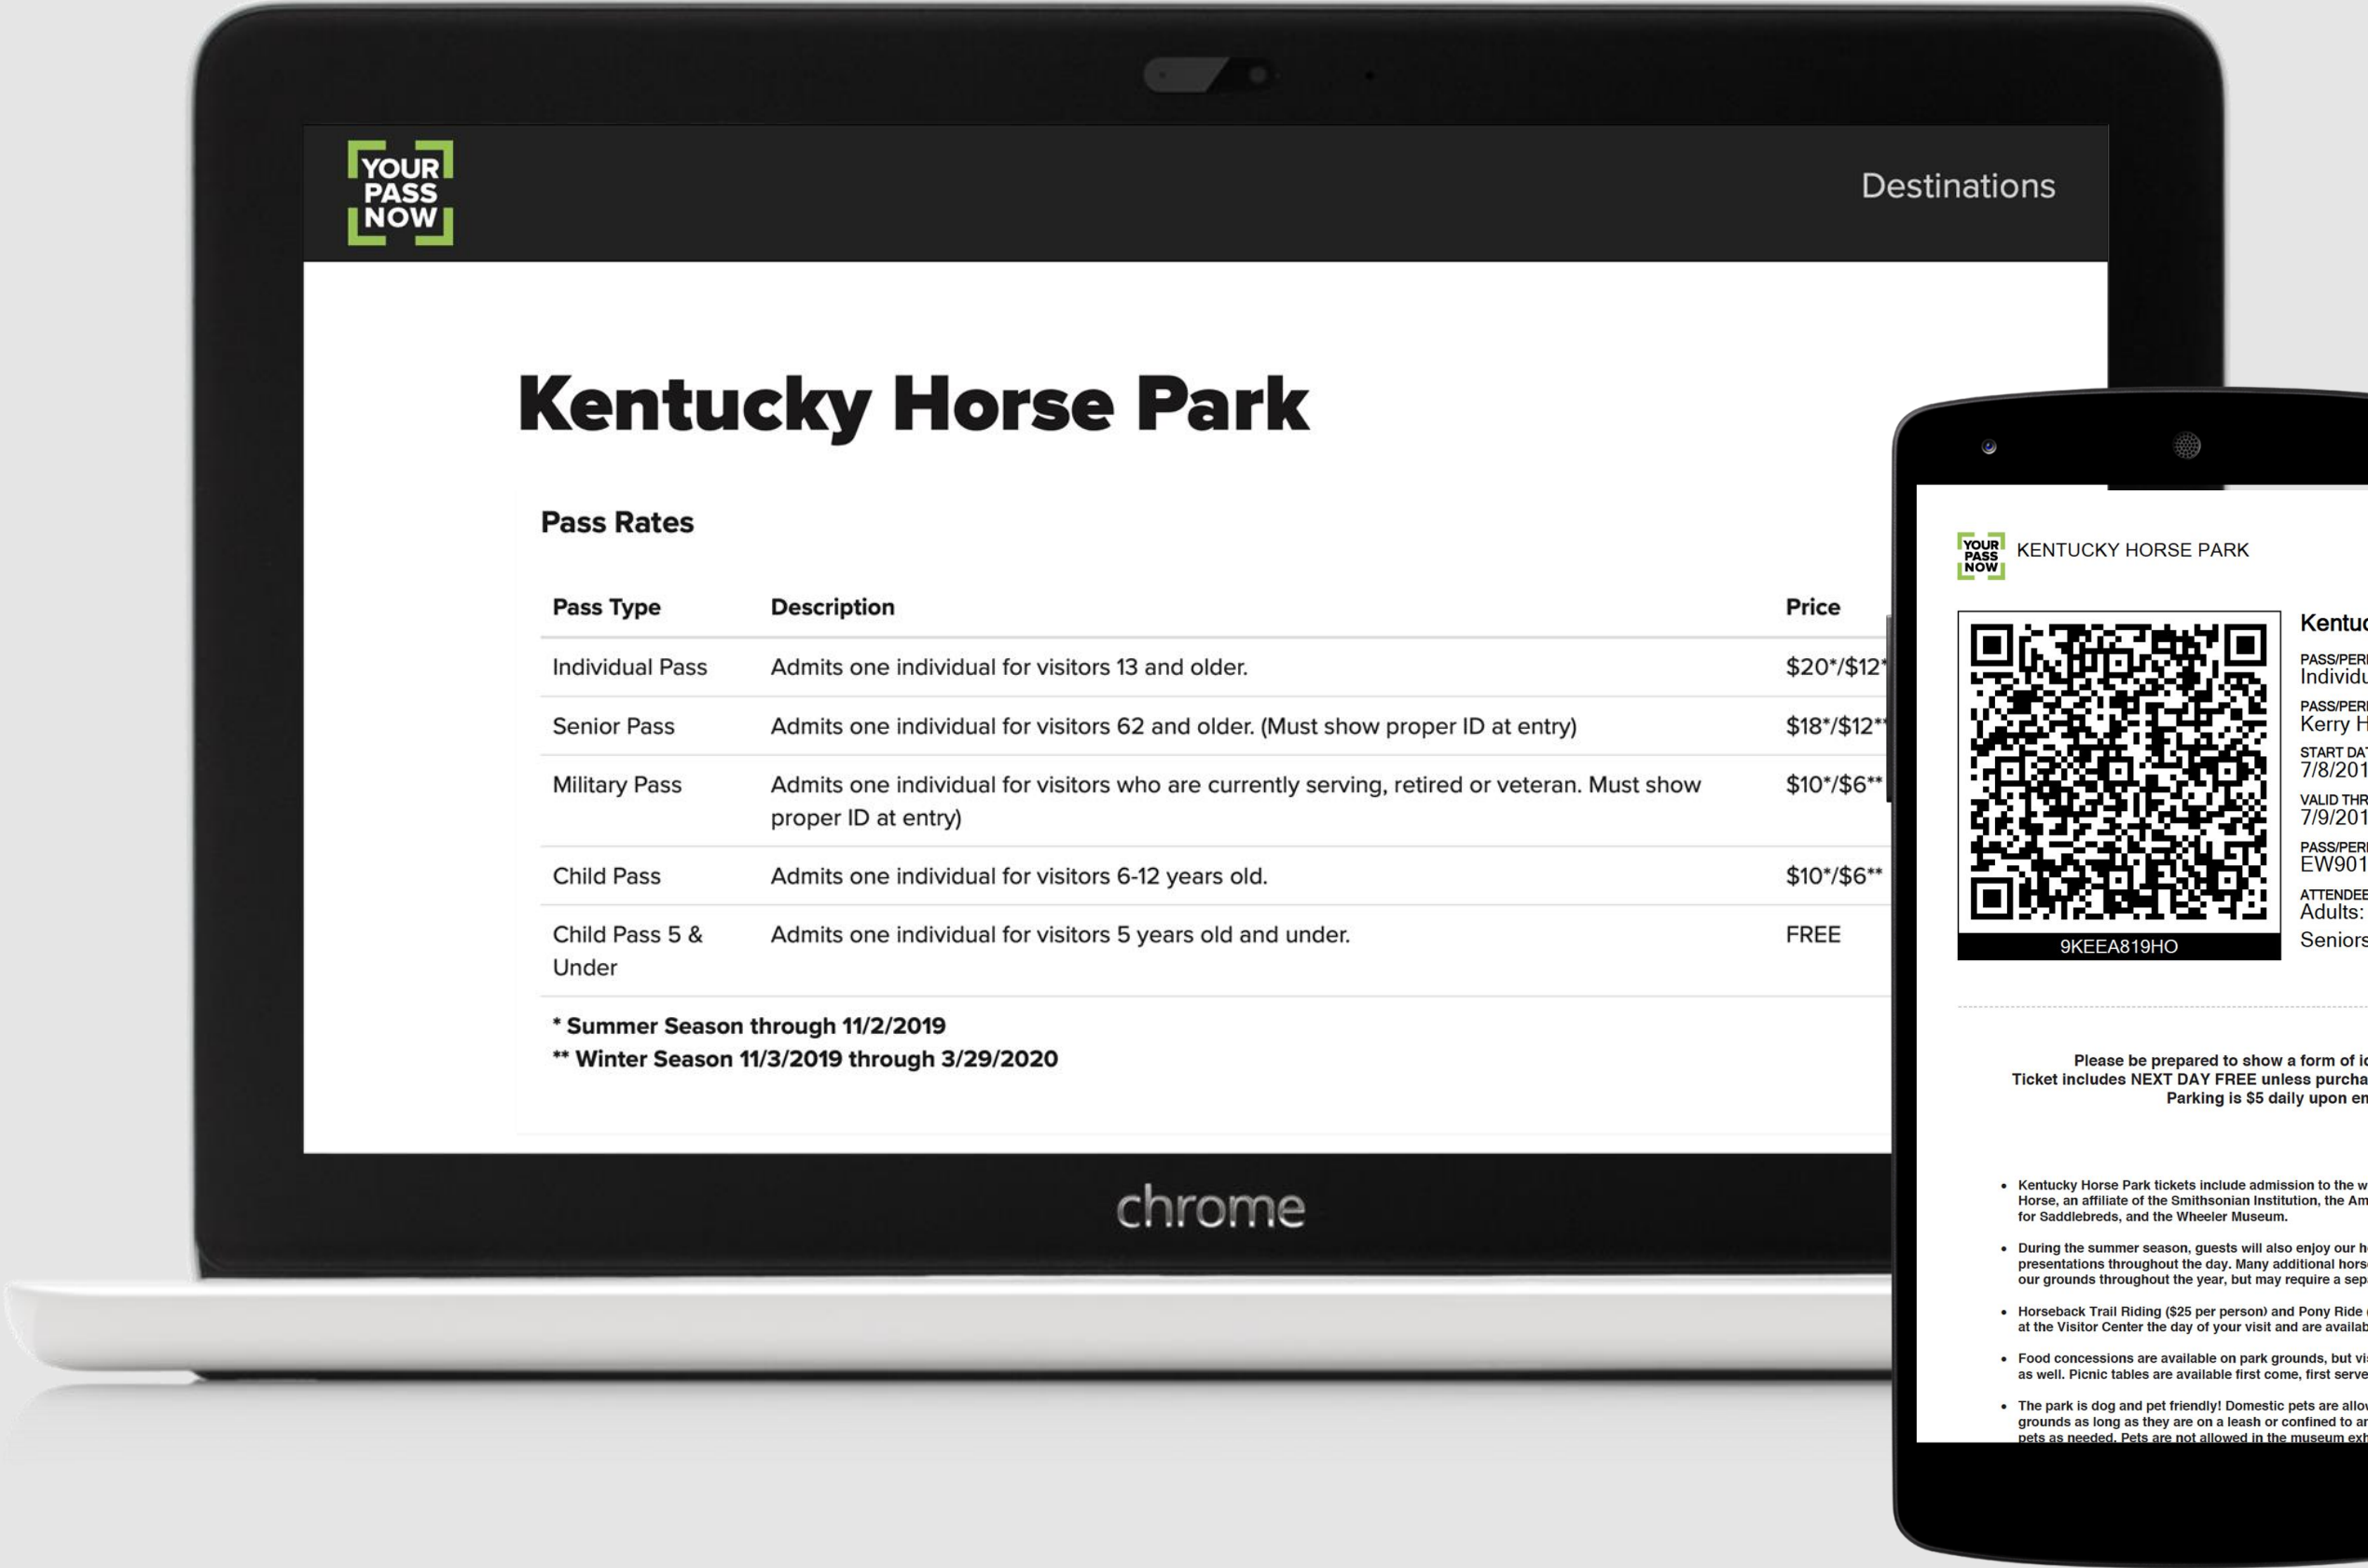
YOUR PASS NOW

Destinations

Kentucky Horse Park

Pass Rates

| Pass Type | Description | Price |
|---|---|---|
| Individual Pass | Admits one individual for visitors 13 and older. | $20*/$12* |
| Senior Pass | Admits one individual for visitors 62 and older. (Must show proper ID at entry) | $18*/$12** |
| Military Pass | Admits one individual for visitors who are currently serving, retired or veteran. Must show proper ID at entry) | $10*/$6** |
| Child Pass | Admits one individual for visitors 6-12 years old. | $10*/$6** |
| Child Pass 5 & Under | Admits one individual for visitors 5 years old and under. | FREE |

* Summer Season through 11/2/2019
** Winter Season 11/3/2019 through 3/29/2020

chrome

YOUR PASS NOW KENTUCKY HORSE PARK

9KEEA819HO

Kentuc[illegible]

PASS/PER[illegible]
Individu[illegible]

PASS/PER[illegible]
Kerry H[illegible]

START DA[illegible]
7/8/201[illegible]

VALID THR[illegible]
7/9/201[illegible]

PASS/PER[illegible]
EW901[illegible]

ATTENDEE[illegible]
Adults: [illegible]
Seniors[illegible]

Please be prepared to show a form of i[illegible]
Ticket includes NEXT DAY FREE unless purcha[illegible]
Parking is $5 daily upon en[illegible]

• Kentucky Horse Park tickets include admission to the w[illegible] Horse, an affiliate of the Smithsonian Institution, the Am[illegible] for Saddlebreds, and the Wheeler Museum.

• During the summer season, guests will also enjoy our h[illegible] presentations throughout the day. Many additional hors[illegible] our grounds throughout the year, but may require a sep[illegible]

• Horseback Trail Riding ($25 per person) and Pony Ride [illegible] at the Visitor Center the day of your visit and are availab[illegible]

• Food concessions are available on park grounds, but vi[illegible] as well. Picnic tables are available first come, first serve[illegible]

• The park is dog and pet friendly! Domestic pets are allo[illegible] grounds as long as they are on a leash or confined to a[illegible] pets as needed. Pets are not allowed in the museum ex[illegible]